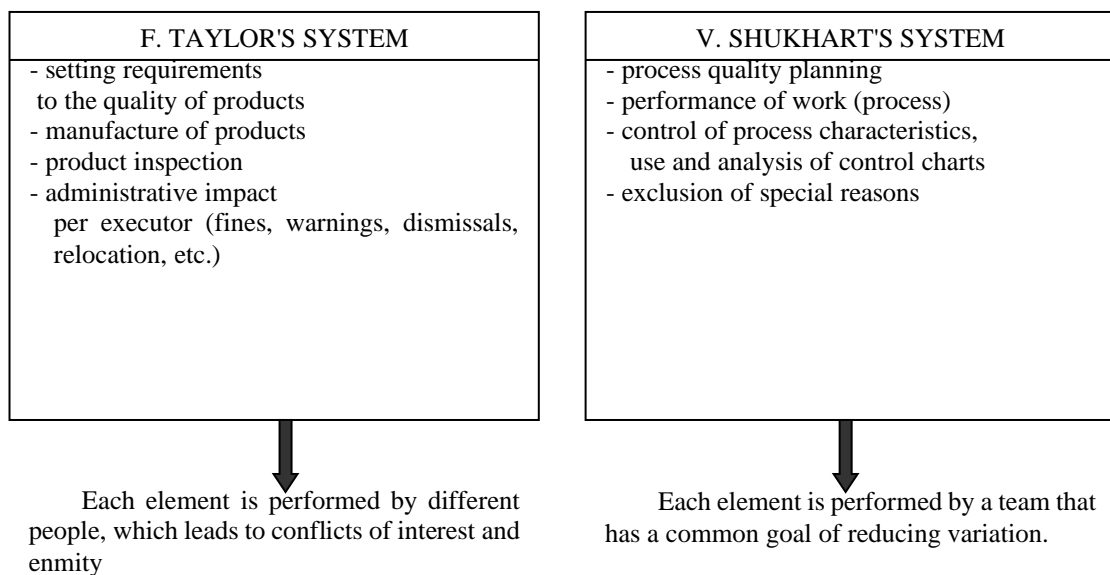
F. TAYLOR'S SYSTEM

- setting requirements to the quality of products
- manufacture of products
- product inspection
- administrative impact per executor (fines, warnings, dismissals, relocation, etc.)

Each element is performed by different people, which leads to conflicts of interest and enmity

V. SHUKHART'S SYSTEM

- process quality planning
- performance of work (process)
- control of process characteristics, use and analysis of control charts
- exclusion of special reasons

Each element is performed by a team that has a common goal of reducing variation.